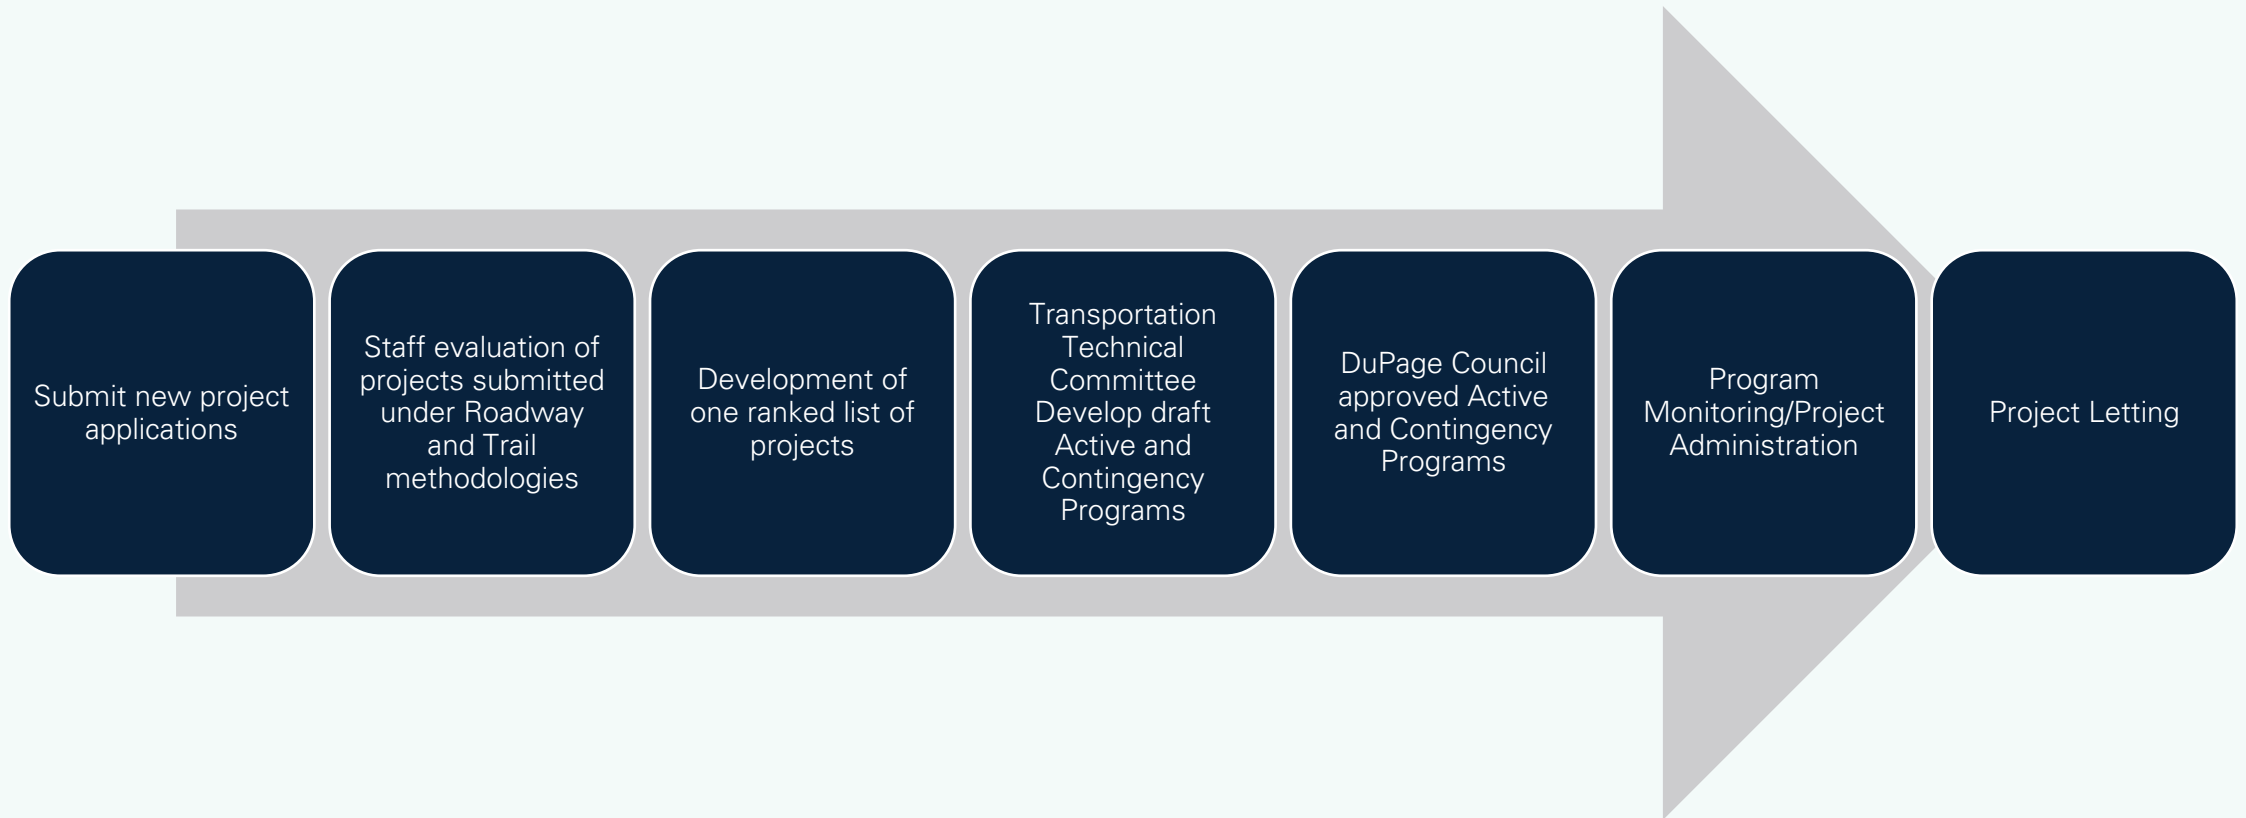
Submit new project applications

Staff evaluation of projects submitted under Roadway and Trail methodologies

Development of one ranked list of projects

Transportation Technical Committee Develop draft Active and Contingency Programs

DuPage Council approved Active and Contingency Programs

Program Monitoring/Project Administration

Project Letting